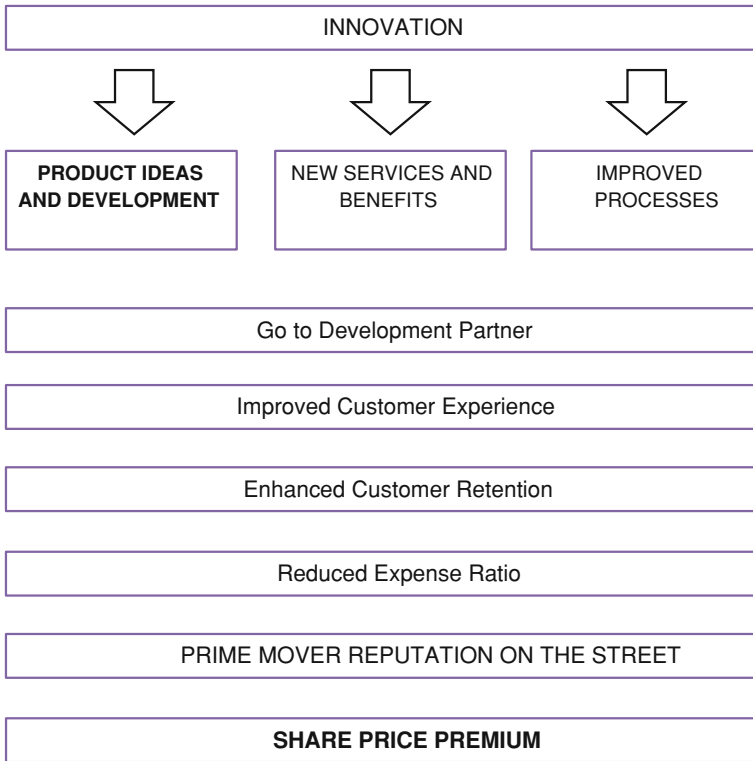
INNOVATION

PRODUCT IDEAS AND DEVELOPMENT

NEW SERVICES AND BENEFITS

IMPROVED PROCESSES

Go to Development Partner

Improved Customer Experience

Enhanced Customer Retention

Reduced Expense Ratio

PRIME MOVER REPUTATION ON THE STREET

SHARE PRICE PREMIUM